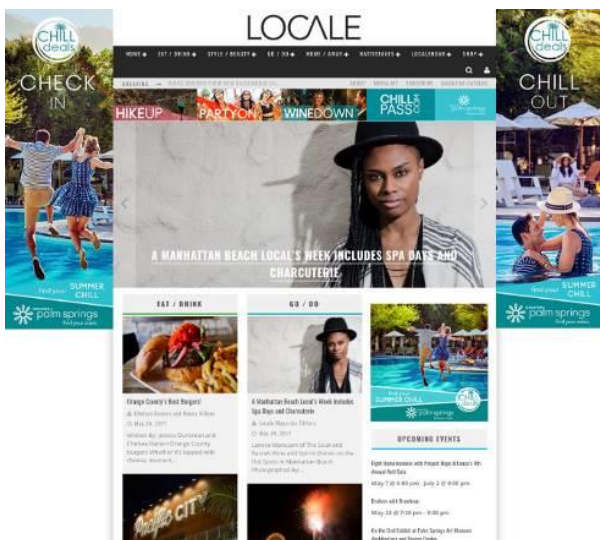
CHILL deals
CHECK IN
find your SUMMER CHILL
palm springs
find your oasis

LOCALE
NEWS ✦ EAT / DRINK ✦ STYLE / BEAUTY ✦ GO / DO ✦ HOME / SHOP ✦ WATERFRONTS ✦ LOCALEMEAN ✦ SHOP ✦
TRENDING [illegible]
ABOUT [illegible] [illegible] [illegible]
HIKE UP PARTY ON WINE DOWN CHILL PASS palm springs
A MANHATTAN BEACH LOCAL'S WEEK INCLUDES SPA DAYS AND CHARCUTERIE

EAT / DRINK
Orange County's Best Burgers!
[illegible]
May 24, 2017
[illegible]

GO / DO
A Manhattan Beach Local's Week Includes Spa Days and Charcuterie
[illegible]
May 24, 2017
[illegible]

find your SUMMER CHILL
CHILL deals
palm springs

UPCOMING EVENTS
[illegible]
May 7 @ 9:00 pm - July 2 @ 9:00 pm
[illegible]
May 24 @ 7:00 pm - 9:00 pm
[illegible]

CHILL deals
CHILL OUT
find your SUMMER CHILL
palm springs
find your oasis